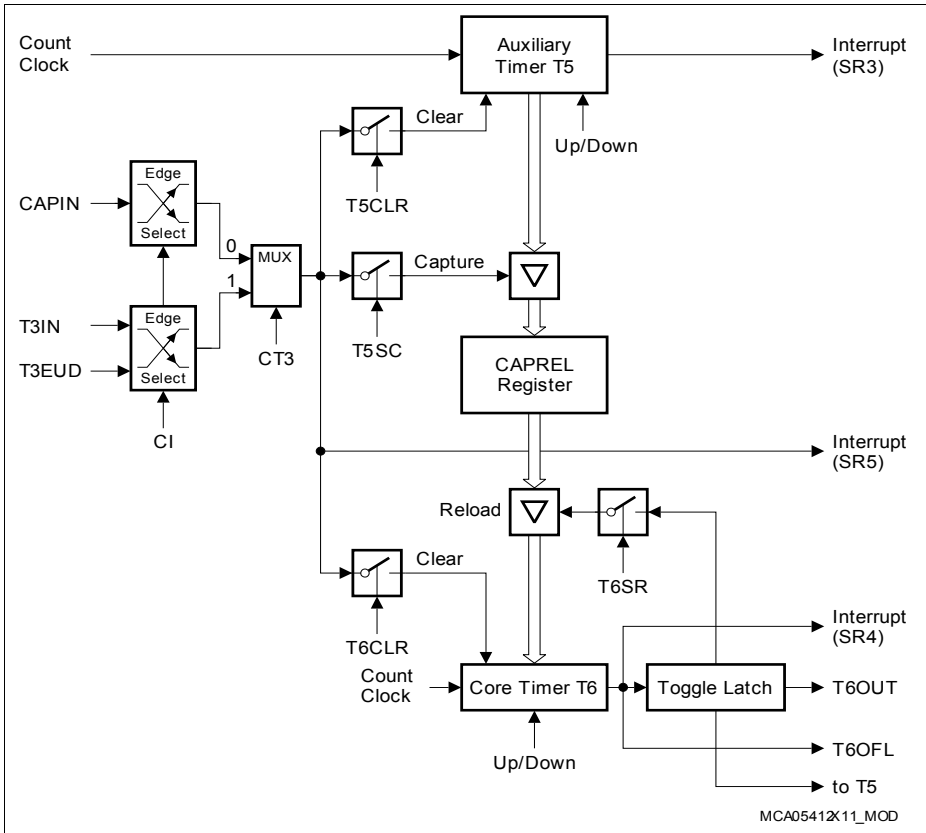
Count Clock

Auxiliary Timer T5

Interrupt (SR3)

Clear

Up/Down

Edge

Select

CAPIN

T5CLR

0

MUX

Capture

1

Edge

T3IN

T5SC

CAPREL Register

T3EUD

Select

CT3

CI

Interrupt (SR5)

Reload

T6SR

Clear

Interrupt (SR4)

T6CLR

Count Clock

Core Timer T6

Toggle Latch

T6OUT

T6OFL

Up/Down

to T5

MCA05412X11_MOD